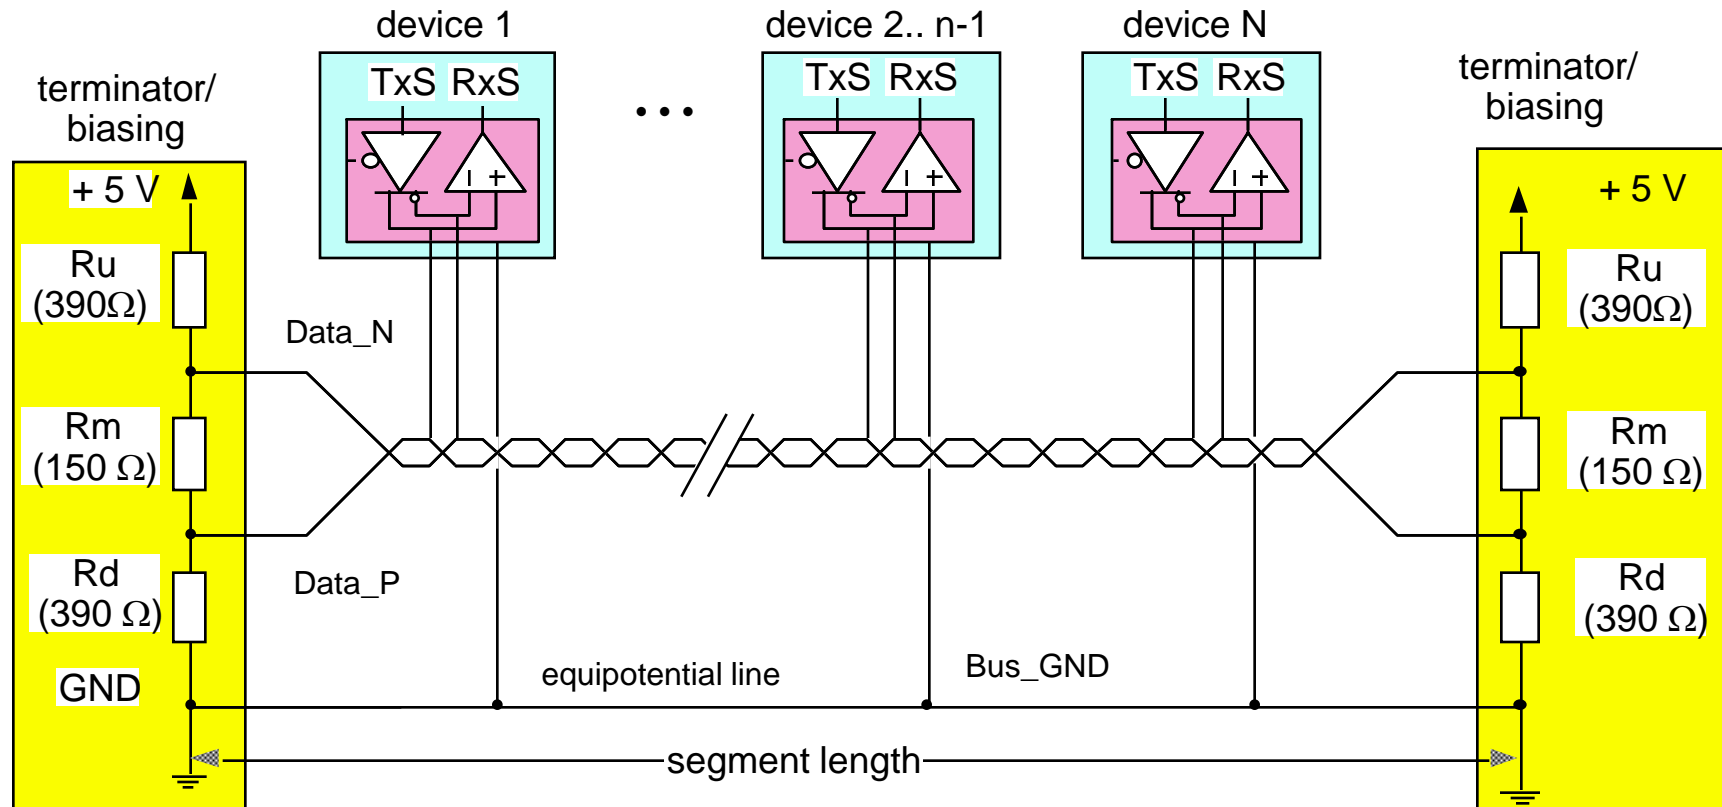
device 1

device 2.. n-1

device N

TxS RxS

TxS RxS

TxS RxS

• • •

terminator/ biasing

terminator/ biasing

+ 5 V

+ 5 V

Ru (390Ω)

Ru (390Ω)

Rm (150 Ω)

Rm (150 Ω)

Rd (390 Ω)

Rd (390 Ω)

GND

Data_N

Data_P

equipotential line

Bus_GND

segment length